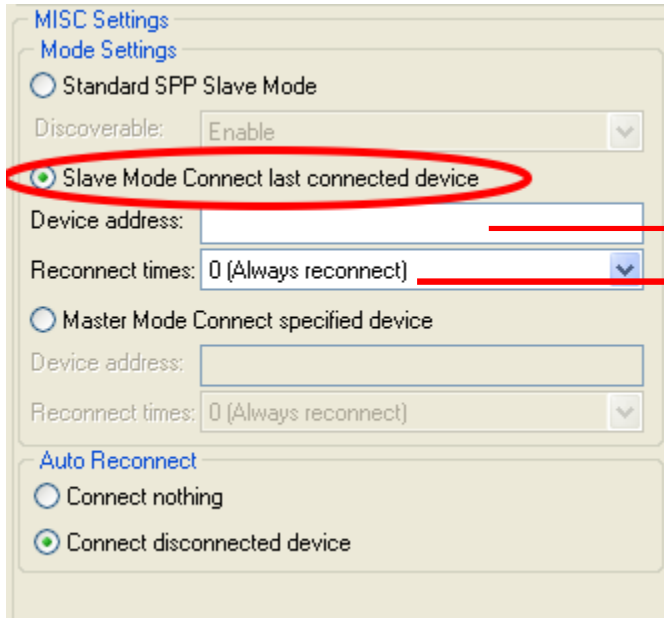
MISC Settings

Mode Settings

Standard SPP Slave Mode

Discoverable: Enable

Slave Mode Connect last connected device

Device address:

Reconnect times: 0 (Always reconnect)

Master Mode Connect specified device

Device address:

Reconnect times: 0 (Always reconnect)

Auto Reconnect

Connect nothing

Connect disconnected device